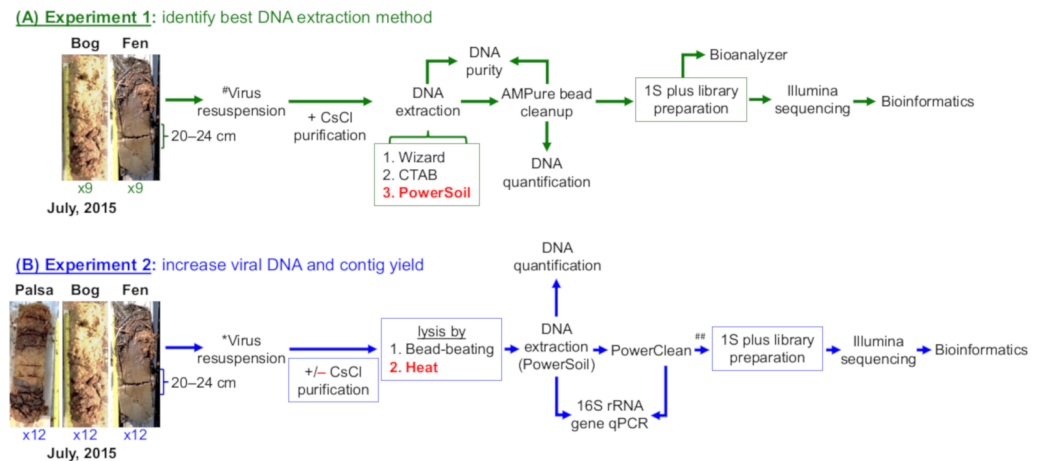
(A) Experiment 1: identify best DNA extraction method

Bog Fen

x9 x9

July, 2015

20–24 cm

#Virus resuspension

+ CsCl purification

DNA extraction

1. Wizard
2. CTAB
3. PowerSoil

DNA purity

AMPure bead cleanup

DNA quantification

1S plus library preparation

Bioanalyzer

Illumina sequencing

Bioinformatics

(B) Experiment 2: increase viral DNA and contig yield

Palsa Bog Fen

x12 x12 x12

July, 2015

20–24 cm

*Virus resuspension

+/– CsCl purification

lysis by
1. Bead-beating
2. Heat

DNA quantification

DNA extraction (PowerSoil)

PowerClean

16S rRNA gene qPCR

##

1S plus library preparation

Illumina sequencing

Bioinformatics